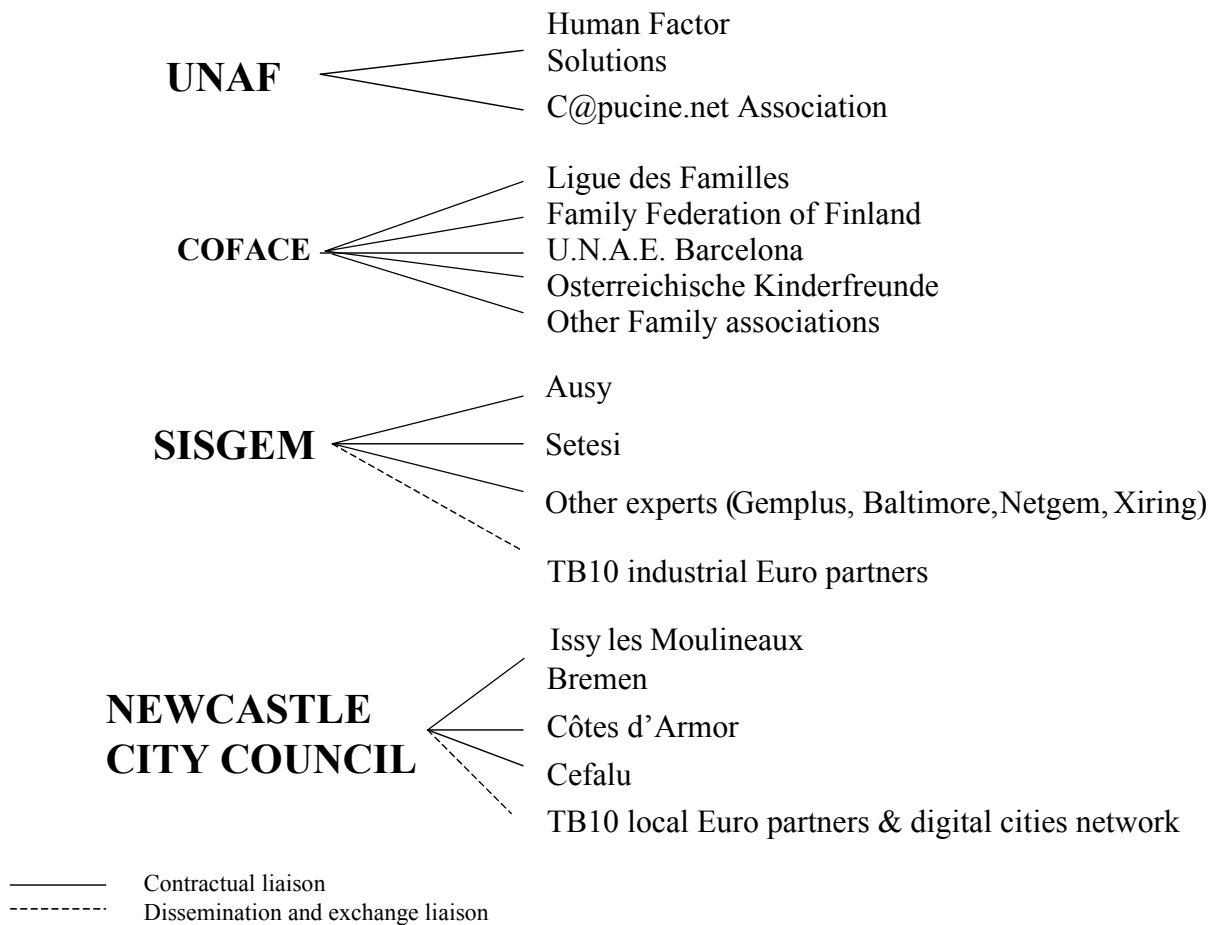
UNAF

Human Factor Solutions

C@pucine.net Association

COFACE

Ligue des Familles

Family Federation of Finland

U.N.A.E. Barcelona

Osterreichische Kinderfreunde

Other Family associations

SISGEM

Ausy

Setesi

Other experts (Gemplus, Baltimore, Netgem, Xiring)

TB10 industrial Euro partners

NEWCASTLE CITY COUNCIL

Issy les Moulineaux

Bremen

Côtes d'Armor

Cefalu

TB10 local Euro partners & digital cities network

Contractual liaison

Dissemination and exchange liaison